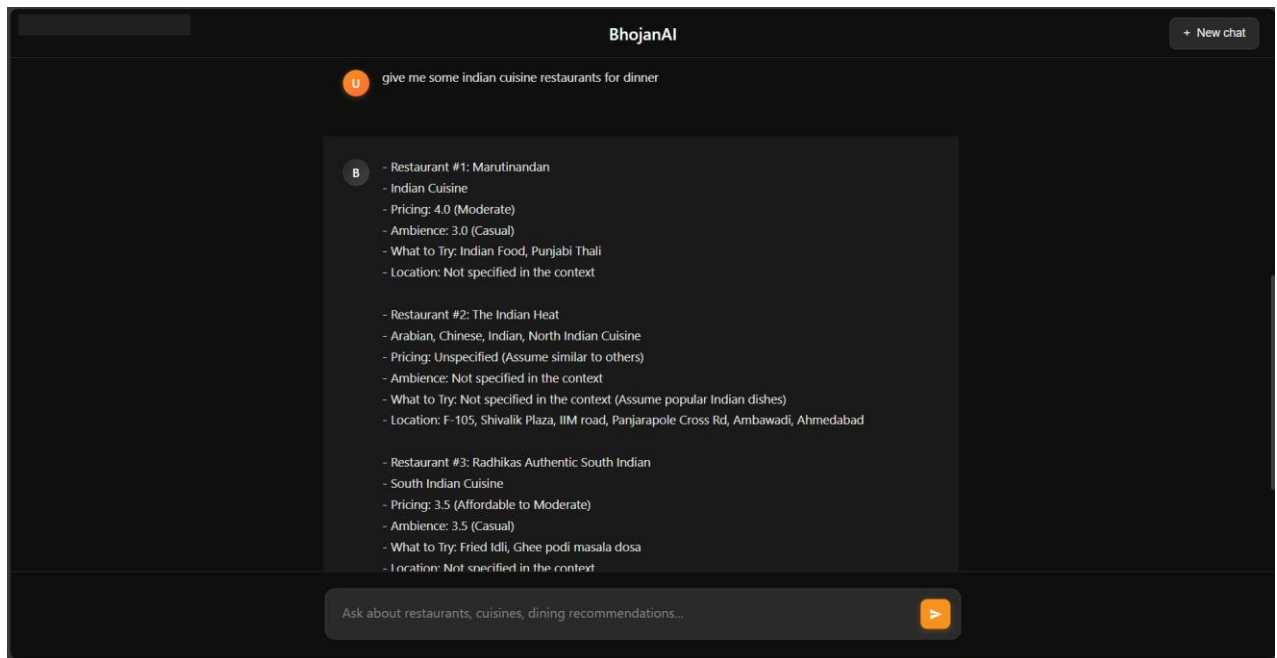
BhojanAI

+ New chat

U give me some indian cuisine restaurants for dinner

B - Restaurant #1: Marutinandan
- Indian Cuisine
- Pricing: 4.0 (Moderate)
- Ambience: 3.0 (Casual)
- What to Try: Indian Food, Punjabi Thali
- Location: Not specified in the context

- Restaurant #2: The Indian Heat
- Arabian, Chinese, Indian, North Indian Cuisine
- Pricing: Unspecified (Assume similar to others)
- Ambience: Not specified in the context
- What to Try: Not specified in the context (Assume popular Indian dishes)
- Location: F-105, Shivalik Plaza, IIM road, Panjarapole Cross Rd, Ambawadi, Ahmedabad

- Restaurant #3: Radhikas Authentic South Indian
- South Indian Cuisine
- Pricing: 3.5 (Affordable to Moderate)
- Ambience: 3.5 (Casual)
- What to Try: Fried Idli, Ghee podi masala dosa
- Location: Not specified in the context

Ask about restaurants, cuisines, dining recommendations...